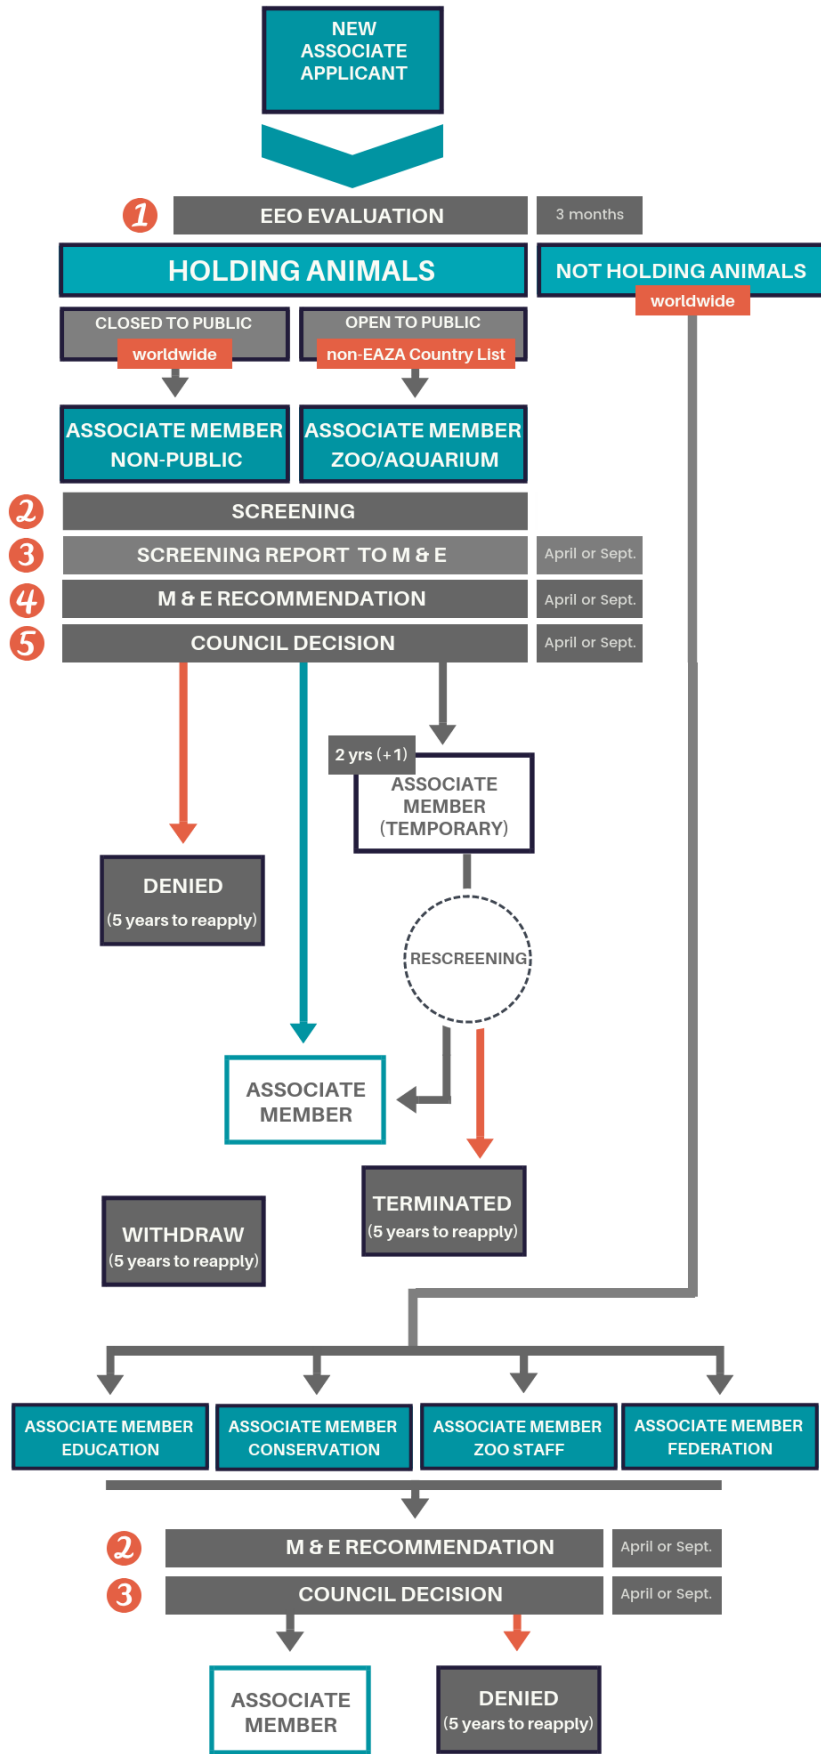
NEW ASSOCIATE APPLICANT

1 EEO EVALUATION 3 months

HOLDING ANIMALS

NOT HOLDING ANIMALS
worldwide

CLOSED TO PUBLIC
worldwide

OPEN TO PUBLIC
non-EAZA Country List

ASSOCIATE MEMBER NON-PUBLIC

ASSOCIATE MEMBER ZOO/AQUARIUM

2 SCREENING

3 SCREENING REPORT TO M & E April or Sept.

4 M & E RECOMMENDATION April or Sept.

5 COUNCIL DECISION April or Sept.

2 yrs (+1)

ASSOCIATE MEMBER (TEMPORARY)

DENIED
(5 years to reapply)

RESCREENING

ASSOCIATE MEMBER

TERMINATED
(5 years to reapply)

WITHDRAW
(5 years to reapply)

ASSOCIATE MEMBER EDUCATION

ASSOCIATE MEMBER CONSERVATION

ASSOCIATE MEMBER ZOO STAFF

ASSOCIATE MEMBER FEDERATION

2 M & E RECOMMENDATION April or Sept.

3 COUNCIL DECISION April or Sept.

ASSOCIATE MEMBER

DENIED
(5 years to reapply)